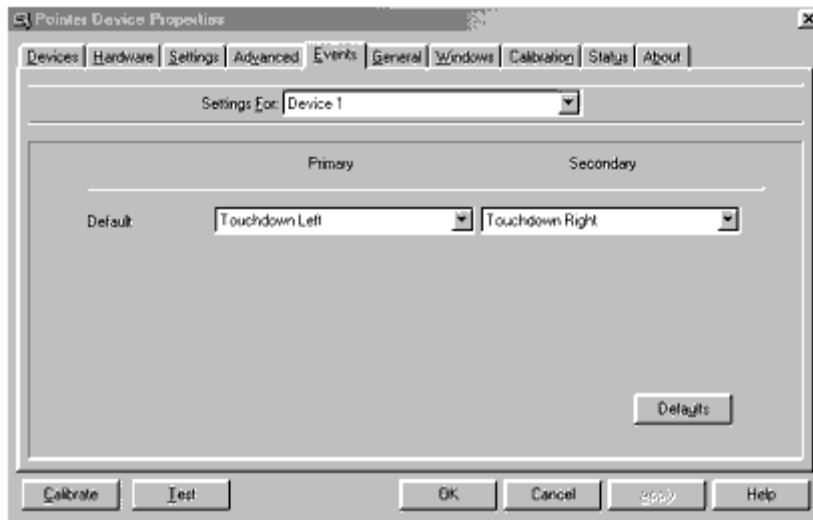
Pointer Device Properties

Devices | Hardware | Settings | Advanced | Events | General | Windows | Calibration | Status | About

Settings For: Device 1

Primary

Secondary

Default

Touchdown Left

Touchdown Right

Defaults

Calibrate

Test

OK

Cancel

Apply

Help